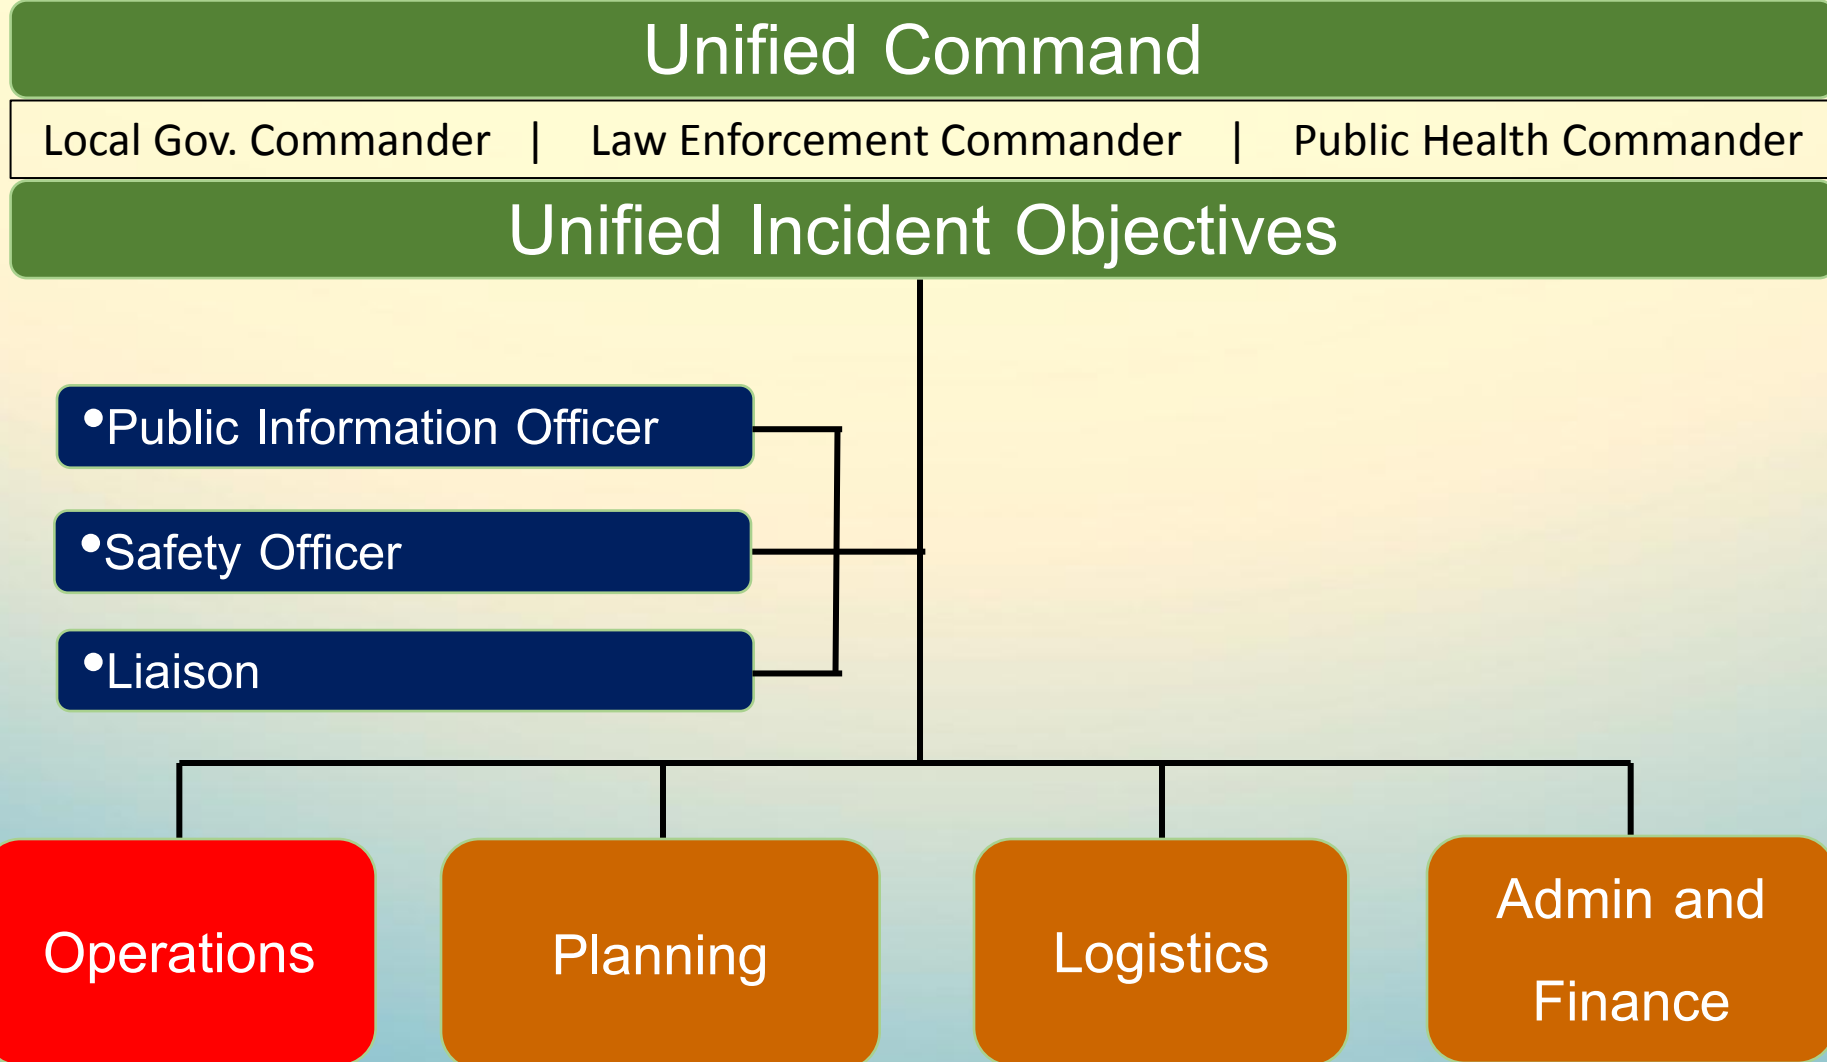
Unified Command

Local Gov. Commander | Law Enforcement Commander | Public Health Commander

Unified Incident Objectives

•Public Information Officer

•Safety Officer

•Liaison

Operations

Planning

Logistics

Admin and Finance